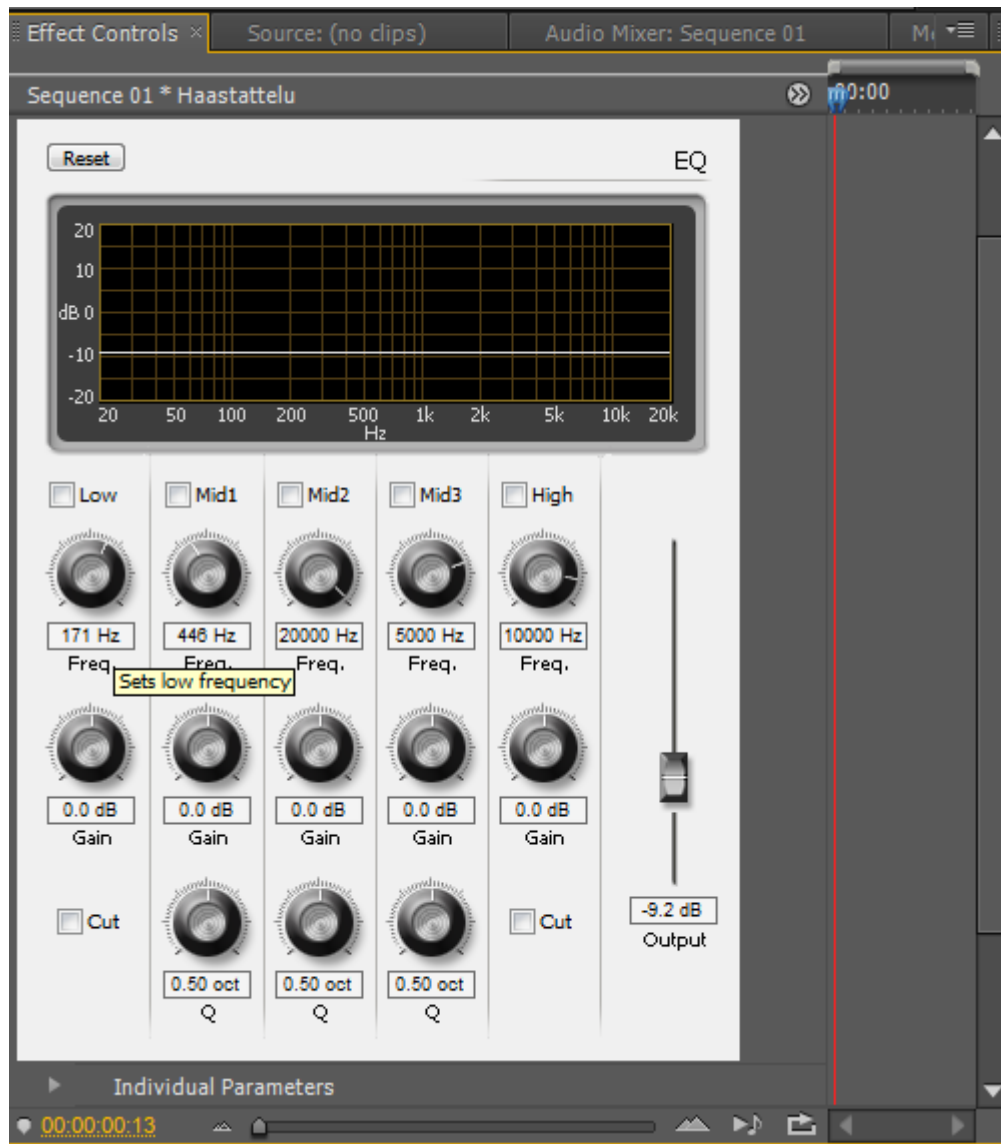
Effect Controls × Source: (no clips) Audio Mixer: Sequence 01 M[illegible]

Sequence 01 * Haastattelu

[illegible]0:00

Reset

EQ

20
10
dB 0
-10
-20
20 50 100 200 500 1k 2k 5k 10k 20k
Hz

Low
171 Hz
Freq.
Sets low frequency
0.0 dB
Gain
Cut

Mid1
446 Hz
Freq.
0.0 dB
Gain
0.50 oct
Q

Mid2
20000 Hz
Freq.
0.0 dB
Gain
0.50 oct
Q

Mid3
5000 Hz
Freq.
0.0 dB
Gain
0.50 oct
Q

High
10000 Hz
Freq.
0.0 dB
Gain
Cut

-9.2 dB
Output

Individual Parameters

00:00:00:13